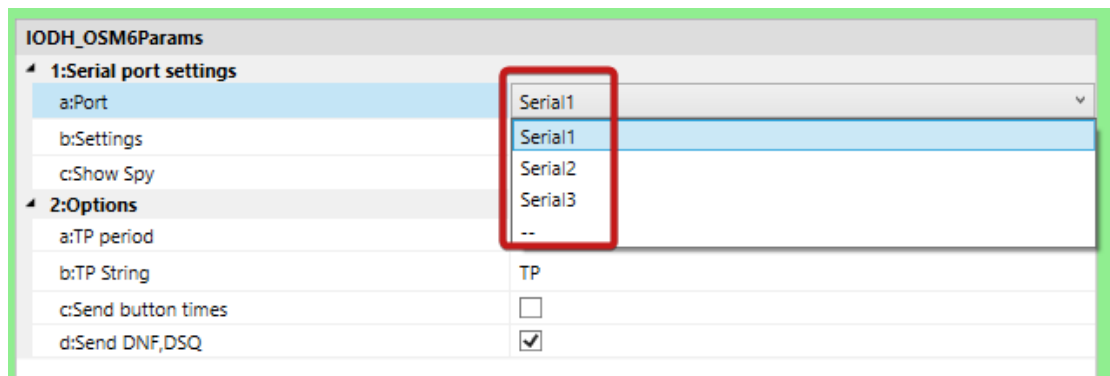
IODH_OSM6Params

1:Serial port settings

| | |
|---|---|
| a:Port | Serial1 |
| b:Settings | Serial1 |
| c:Show Spy | Serial2 |

2:Options

| | |
|---|---|
| | Serial3 |
| a:TP period | -- |
| b:TP String | TP |
| c:Send button times | ☐ |
| d:Send DNF,DSQ | ☑ |